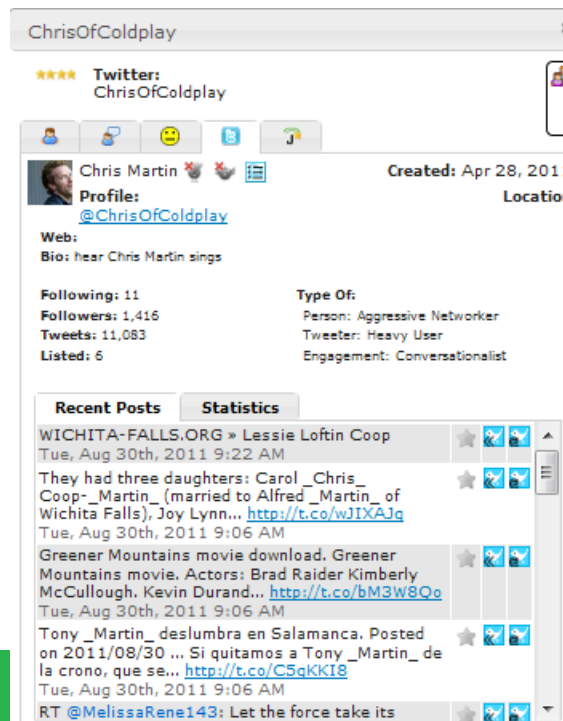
ChrisOfColdplay

Twitter:
ChrisOfColdplay

Chris Martin

Created: Apr 28, 201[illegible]

Profile:
@ChrisOfColdplay

Locatio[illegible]

Web:
Bio: hear Chris Martin sings

Following: 11
Followers: 1,416
Tweets: 11,083
Listed: 6

Type Of:
Person: Aggressive Networker
Tweeter: Heavy User
Engagement: Conversationalist

Recent Posts | Statistics

WICHITA-FALLS.ORG » Lessie Loftin Coop
Tue, Aug 30th, 2011 9:22 AM

They had three daughters: Carol _Chris_ Coop-_Martin_ (married to Alfred _Martin_ of Wichita Falls), Joy Lynn... http://t.co/wJIXAJq
Tue, Aug 30th, 2011 9:06 AM

Greener Mountains movie download. Greener Mountains movie. Actors: Brad Raider Kimberly McCullough. Kevin Durand... http://t.co/bM3W8Qo
Tue, Aug 30th, 2011 9:06 AM

Tony _Martin_ deslumbra en Salamanca. Posted on 2011/08/30 ... Si quitamos a Tony _Martin_ de la crono, que se... http://t.co/C5qKKI8
Tue, Aug 30th, 2011 9:06 AM

RT @MelissaRene143: Let the force take its